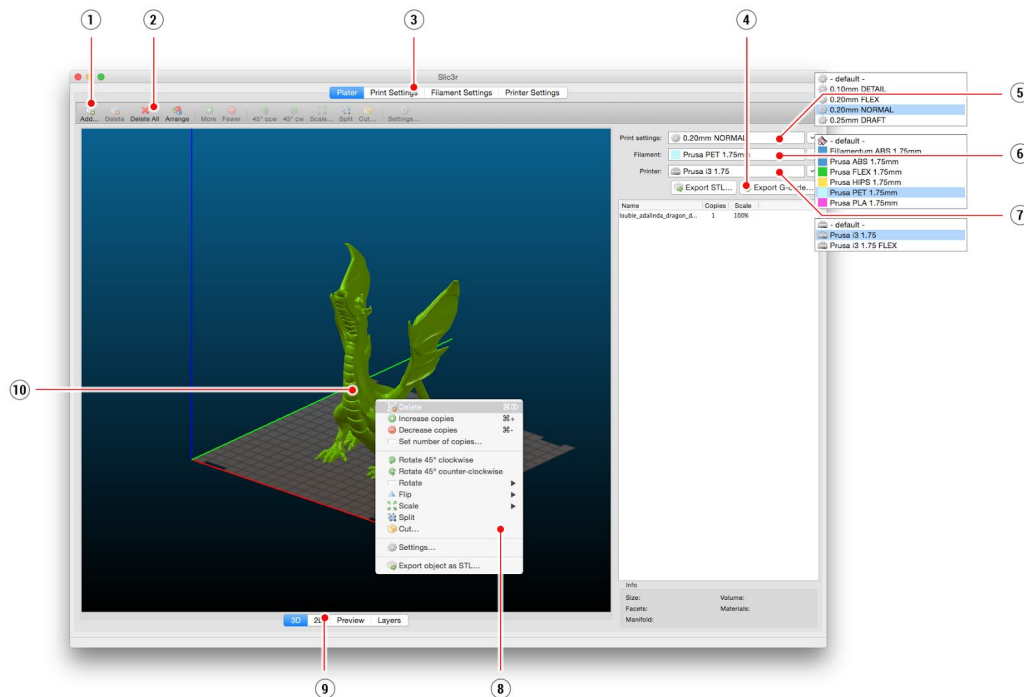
1
2
3
4
5
6
7
8
9
10

Slic3r

Plater | Print Settings | Filament Settings | Printer Settings

Add... Delete Delete All Arrange More Fewer 45° ccw 45° cw Scale... Split Cut... Settings...

Print settings: 0.20mm NORMAL
Filament: Prusa PET 1.75mm
Printer: Prusa i3 1.75

Export STL... Export G-code...

- default -
0.10mm DETAIL
0.20mm FLEX
0.20mm NORMAL
0.25mm DRAFT

- default -
Filamentum ABS 1.75mm
Prusa ABS 1.75mm
Prusa FLEX 1.75mm
Prusa HIPS 1.75mm
Prusa PET 1.75mm
Prusa PLA 1.75mm

- default -
Prusa i3 1.75
Prusa i3 1.75 FLEX

| Name | Copies | Scale |
|---|---|---|
| louble_adalinda_dragon_d... | 1 | 100% |

Delete ⌘⌫
Increase copies ⌘+
Decrease copies ⌘-
Set number of copies...
Rotate 45° clockwise
Rotate 45° counter-clockwise
Rotate ▶
Flip ▶
Scale ▶
Split
Cut...
Settings...
Export object as STL...

Info
Size:
Volume:
Facets:
Materials:
Manifold:

3D 2D Preview Layers